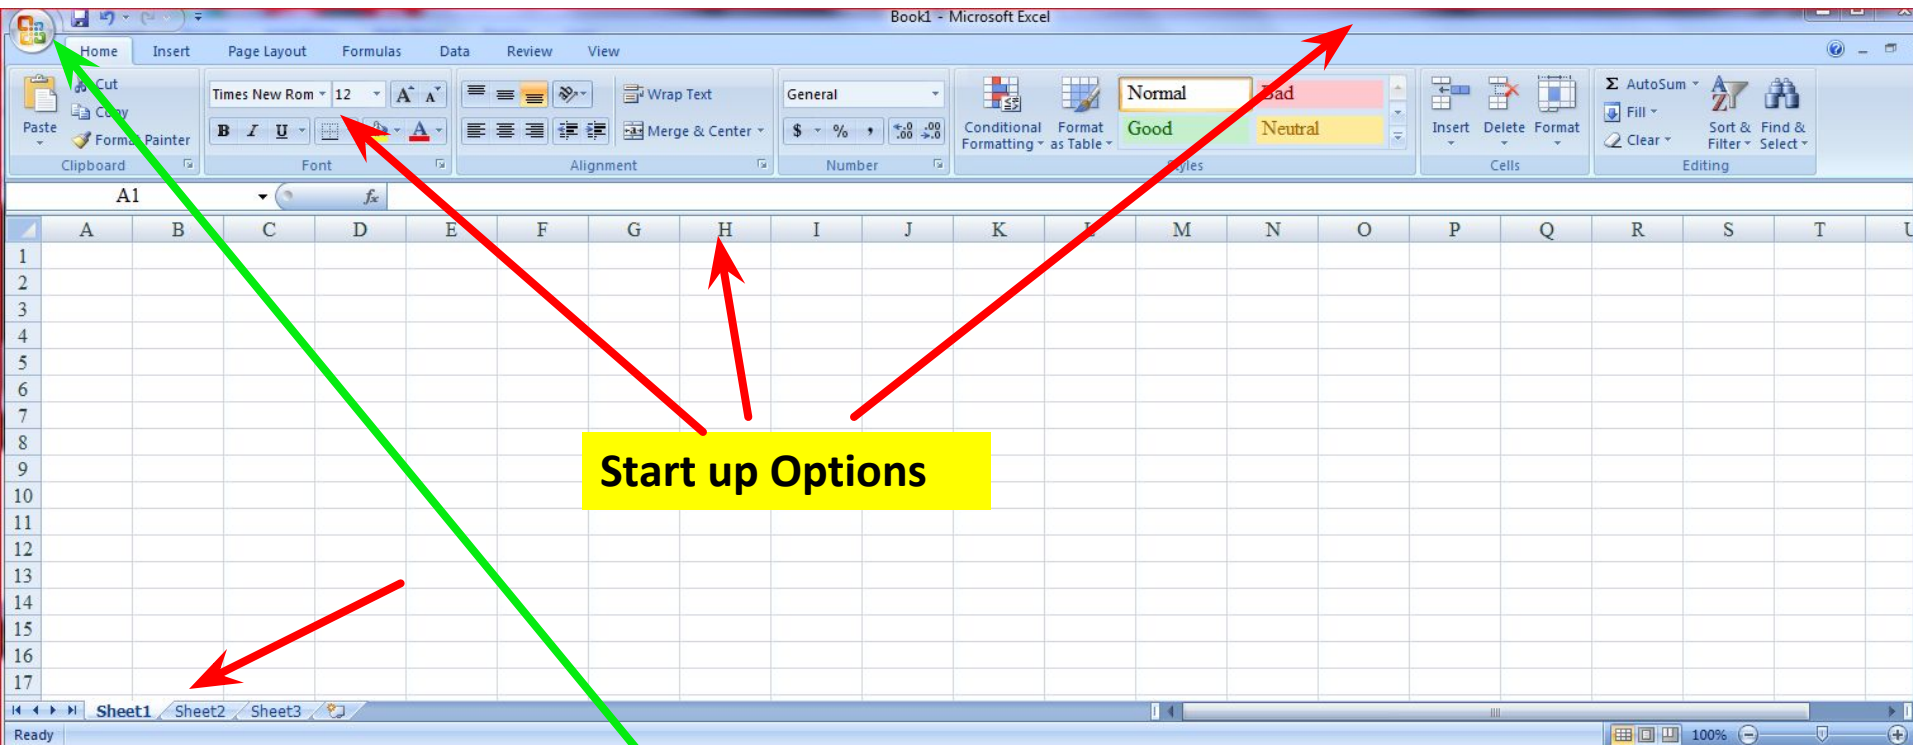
Book1 - Microsoft Excel

Home Insert Page Layout Formulas Data Review View

Paste
Cut
Copy
Format Painter
Clipboard

Times New Rom 12
B I U
Font

Wrap Text
Merge & Center
Alignment

General
$ % ,
Number

Conditional Formatting
Format as Table
Normal
Bad
Good
Neutral
Styles

Insert Delete Format
Cells

AutoSum
Fill
Clear
Sort & Filter
Find & Select
Editing

A1

$f_x$

| | A | B | C | D | E | F | G | H | I | J | K | L | M | N | O | P | Q | R | S | T | U |
|---|---|---|---|---|---|---|---|---|---|---|---|---|---|---|---|---|---|---|---|---|---|
| 1 | | | | | | | | | | | | | | | | | | | | | |
| 2 | | | | | | | | | | | | | | | | | | | | | |
| 3 | | | | | | | | | | | | | | | | | | | | | |
| 4 | | | | | | | | | | | | | | | | | | | | | |
| 5 | | | | | | | | | | | | | | | | | | | | | |
| 6 | | | | | | | | | | | | | | | | | | | | | |
| 7 | | | | | | | | | | | | | | | | | | | | | |
| 8 | | | | | | | | | | | | | | | | | | | | | |
| 9 | | | | | | | | | | | | | | | | | | | | | |
| 10 | | | | | | | | | | | | | | | | | | | | | |
| 11 | | | | | | | | | | | | | | | | | | | | | |
| 12 | | | | | | | | | | | | | | | | | | | | | |
| 13 | | | | | | | | | | | | | | | | | | | | | |
| 14 | | | | | | | | | | | | | | | | | | | | | |
| 15 | | | | | | | | | | | | | | | | | | | | | |
| 16 | | | | | | | | | | | | | | | | | | | | | |
| 17 | | | | | | | | | | | | | | | | | | | | | |

Start up Options

Sheet1 Sheet2 Sheet3

Ready 100%